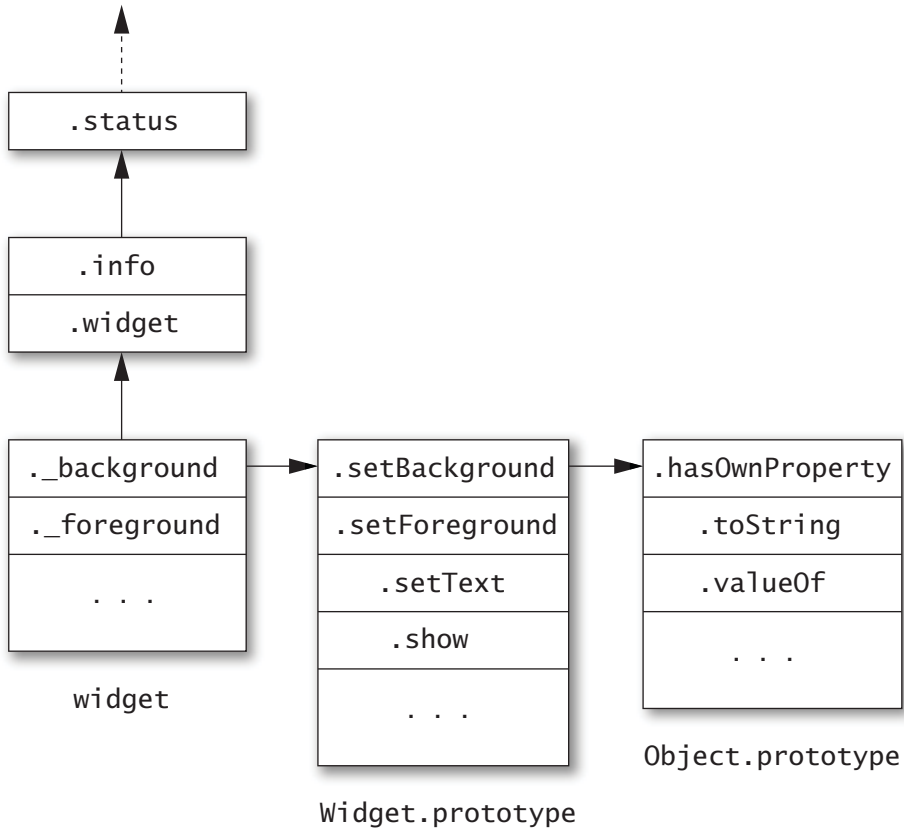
.status

.info

.widget

._background

._foreground

. . .

widget

.setBackground

.setForeground

.setText

.show

. . .

Widget.prototype

.hasOwnProperty

.toString

.valueOf

. . .

Object.prototype